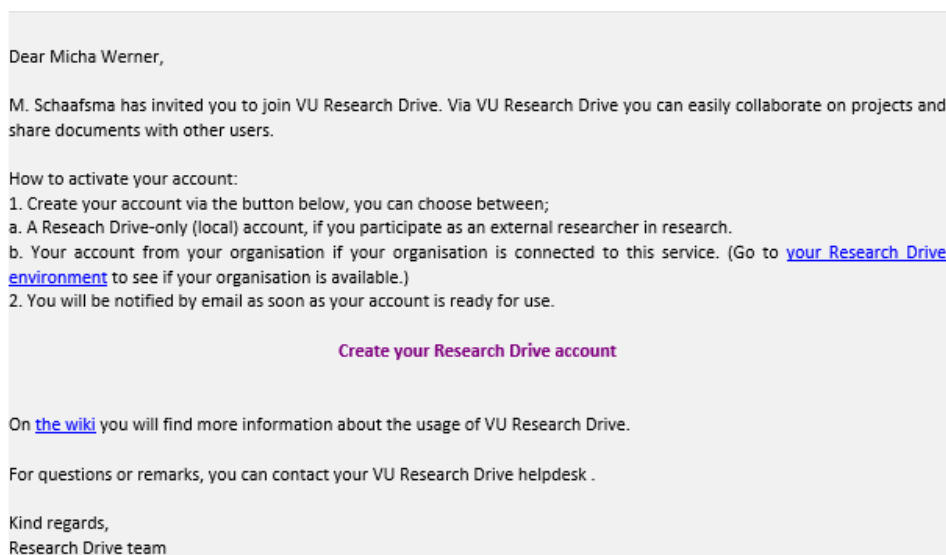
Dear Micha Werner,

M. Schaafsma has invited you to join VU Research Drive. Via VU Research Drive you can easily collaborate on projects and share documents with other users.

How to activate your account:
1. Create your account via the button below, you can choose between;
a. A Reseach Drive-only (local) account, if you participate as an external researcher in research.
b. Your account from your organisation if your organisation is connected to this service. (Go to your Research Drive environment to see if your organisation is available.)
2. You will be notified by email as soon as your account is ready for use.

Create your Research Drive account

On the wiki you will find more information about the usage of VU Research Drive.

For questions or remarks, you can contact your VU Research Drive helpdesk .

Kind regards,
Research Drive team